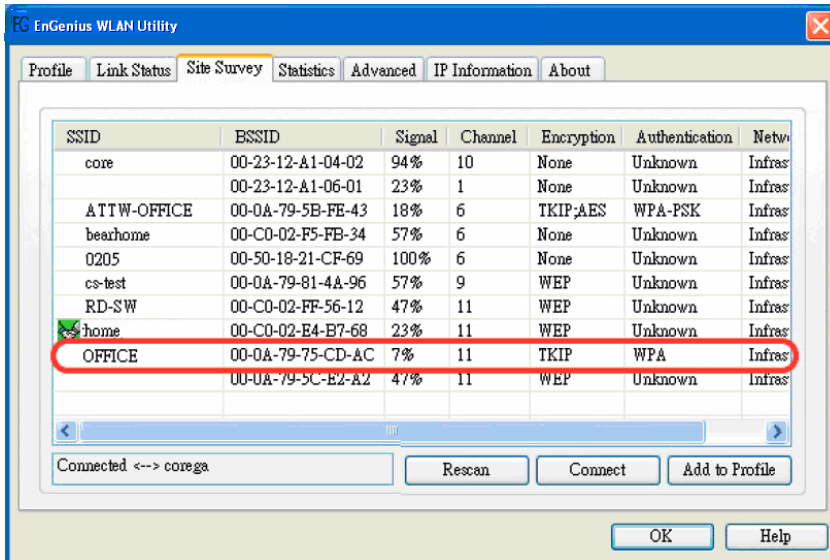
EnGenius WLAN Utility

Profile | Link Status | Site Survey | Statistics | Advanced | IP Information | About

| SSID | BSSID | Signal | Channel | Encryption | Authentication | Netw |
|---|---|---|---|---|---|---|
| core | 00-23-12-A1-04-02 | 94% | 10 | None | Unknown | Infras |
| | 00-23-12-A1-06-01 | 23% | 1 | None | Unknown | Infras |
| ATTW-OFFICE | 00-0A-79-5B-FE-43 | 18% | 6 | TKIP;AES | WPA-PSK | Infras |
| bearhome | 00-C0-02-F5-FB-34 | 57% | 6 | None | Unknown | Infras |
| 0205 | 00-50-18-21-CF-69 | 100% | 6 | None | Unknown | Infras |
| cs-test | 00-0A-79-81-4A-96 | 57% | 9 | WEP | Unknown | Infras |
| RD-SW | 00-C0-02-FF-56-12 | 47% | 11 | WEP | Unknown | Infras |
| home | 00-C0-02-E4-B7-68 | 23% | 11 | WEP | Unknown | Infras |
| OFFICE | 00-0A-79-75-CD-AC | 7% | 11 | TKIP | WPA | Infras |
| | 00-0A-79-5C-E2-A2 | 47% | 11 | WEP | Unknown | Infras |

Connected <--> corega

Rescan | Connect | Add to Profile

OK | Help